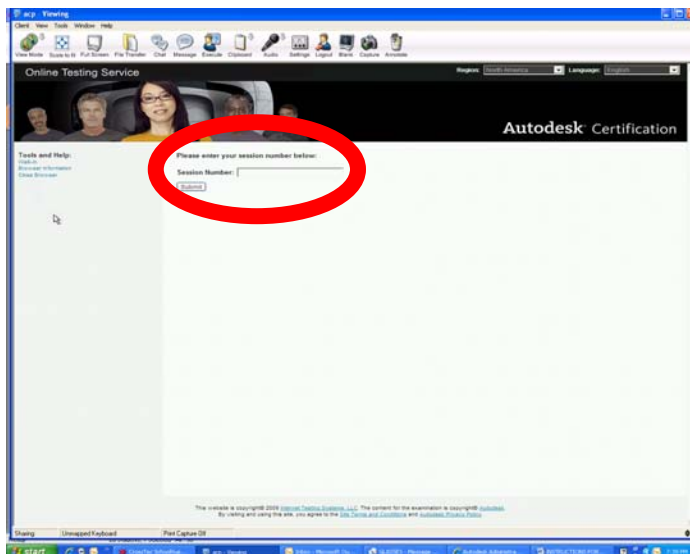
acp Viewing

Client View Tools Window Help

View Mode Scale to fit Full Screen File Transfer Chat Message Execute Clipboard Audio Settings Logout Blank Capture Annotate

Online Testing Service

Region: North America Language: English

Autodesk Certification

Tools and Help:
Clock-in
Browser Information
Close Browser

Please enter your session number below:

Session Number:

Submit

This website is copyright© 2009 Internet Testing Systems, LLC. The content for the examination is copyright© Autodesk.
By viewing and using this site, you agree to the Site Terms and Conditions and Autodesk Privacy Policy.

Sharing Unmapped Keyboard Print Capture Off

start